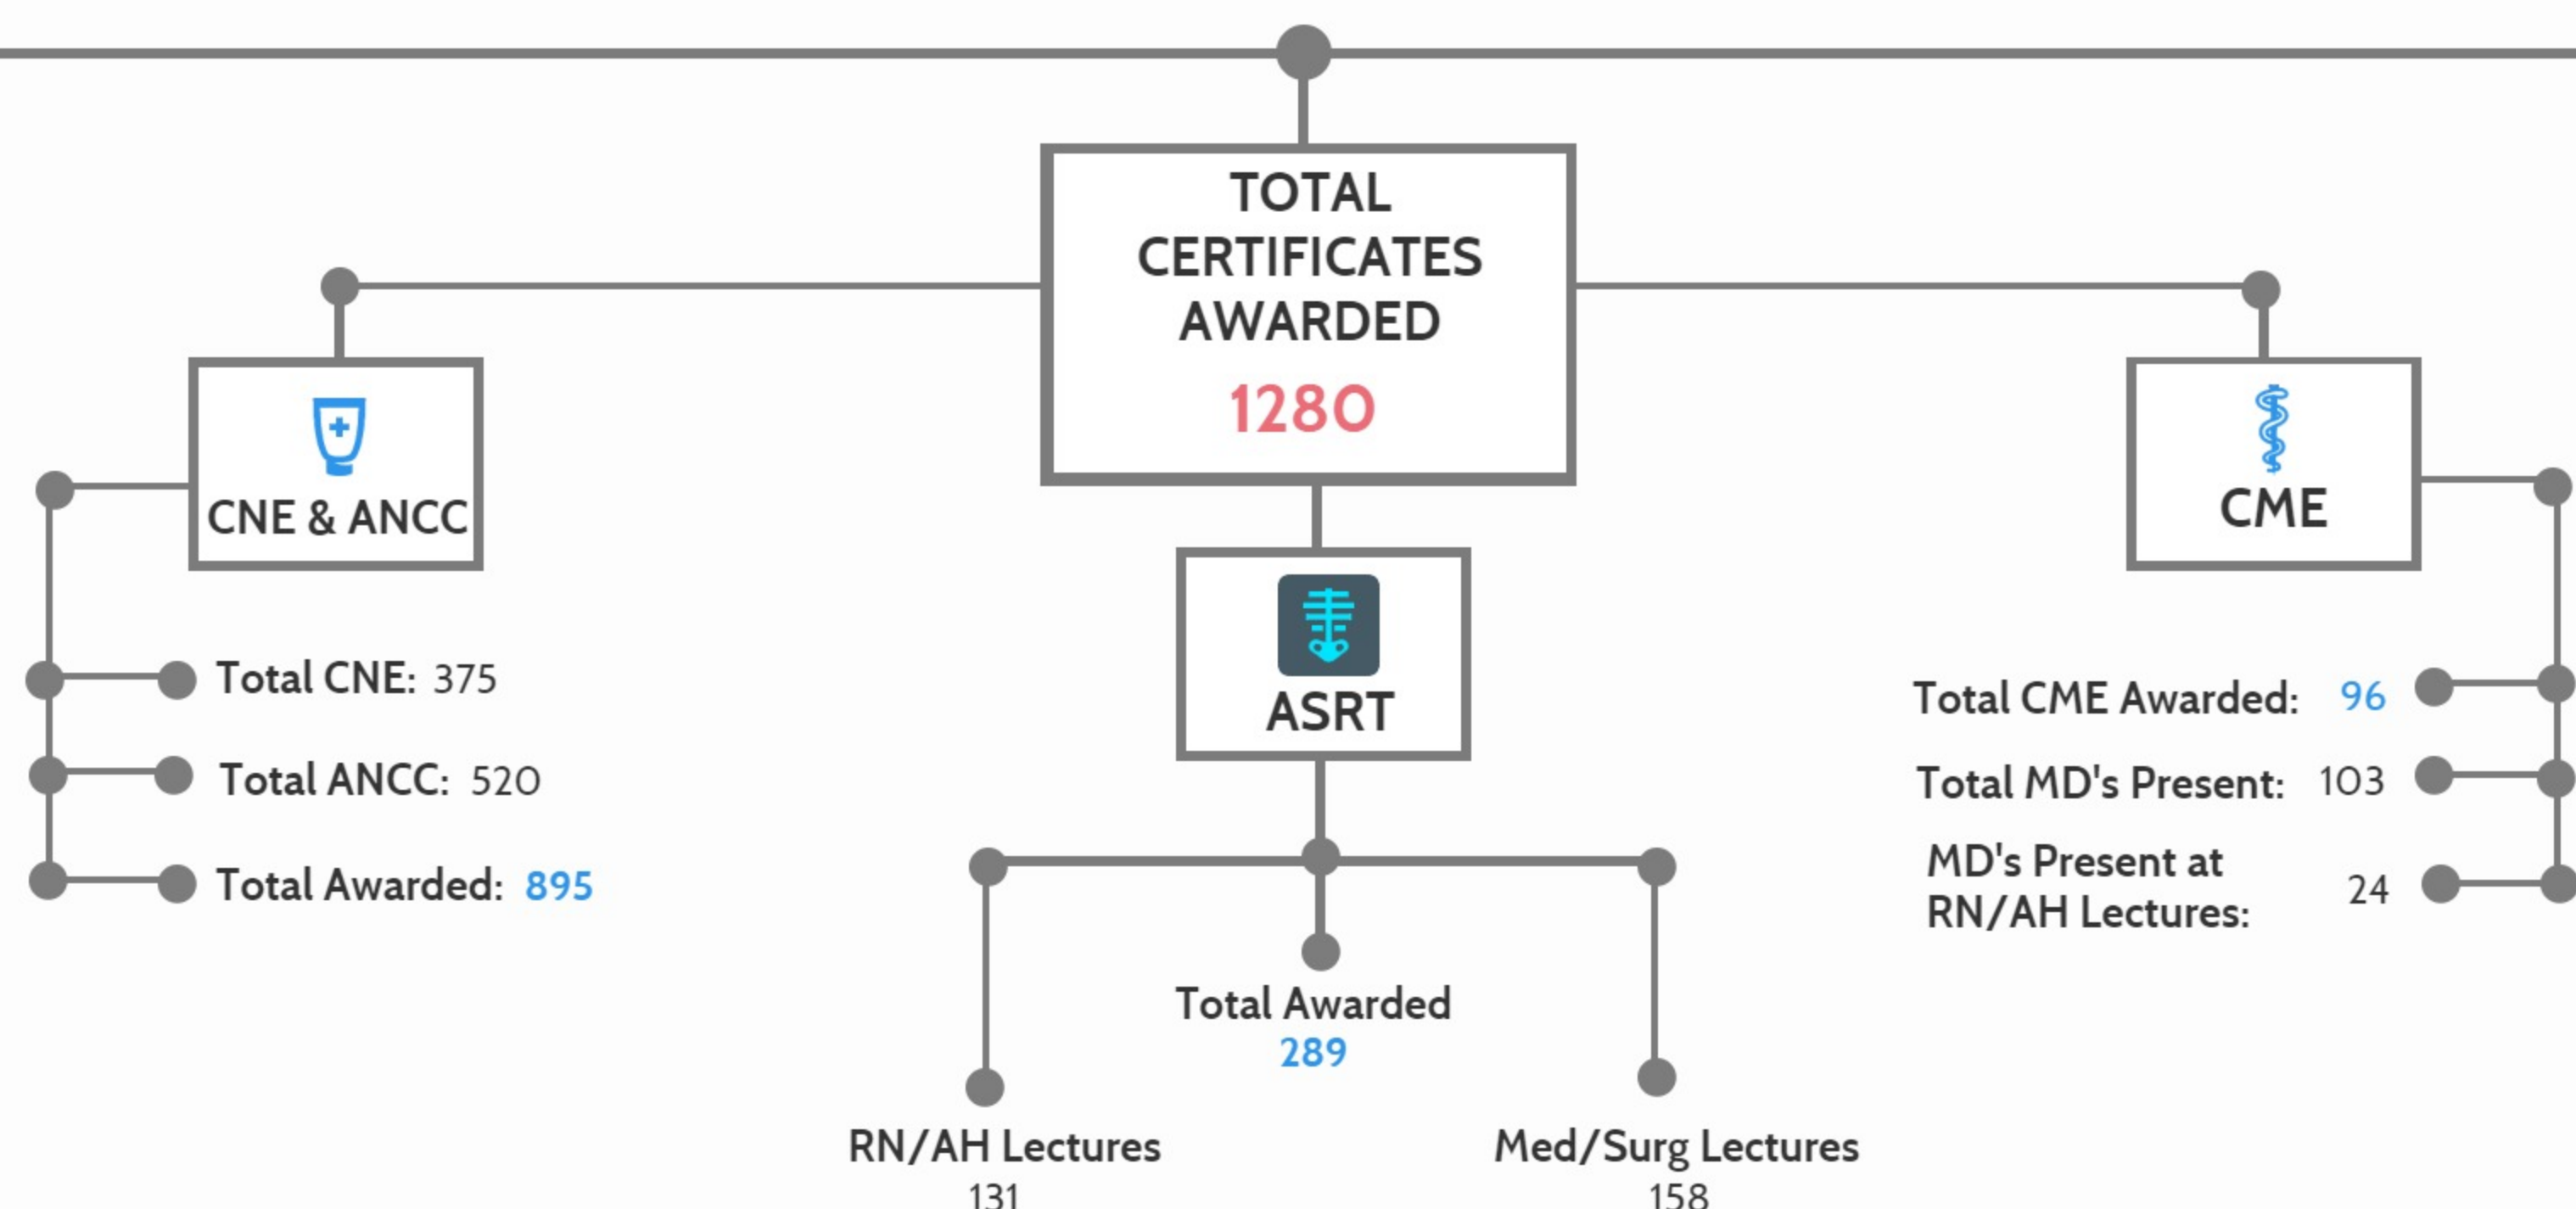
TOTAL CERTIFICATES AWARDED
1280

CNE & ANCC

Total CNE: 375

Total ANCC: 520

Total Awarded: 895

ASRT

Total Awarded
289

RN/AH Lectures
131

Med/Surg Lectures
158

CME

Total CME Awarded: 96

Total MD's Present: 103

MD's Present at RN/AH Lectures: 24